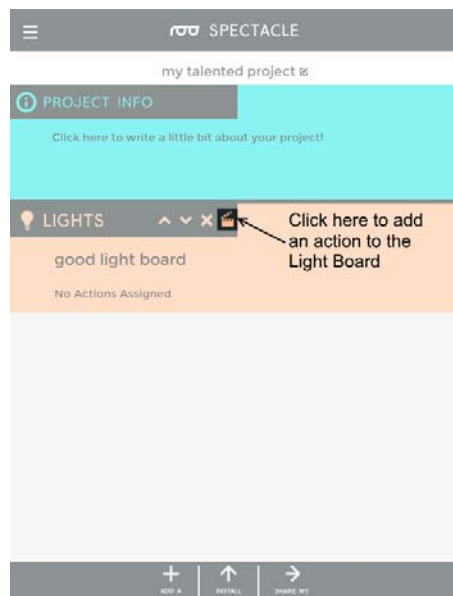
SPECTACLE

my talented project

PROJECT INFO

Click here to write a little bit about your project!

LIGHTS

Click here to add an action to the Light Board

good light board

No Actions Assigned

ADD A

INSTALL

SHARE MY